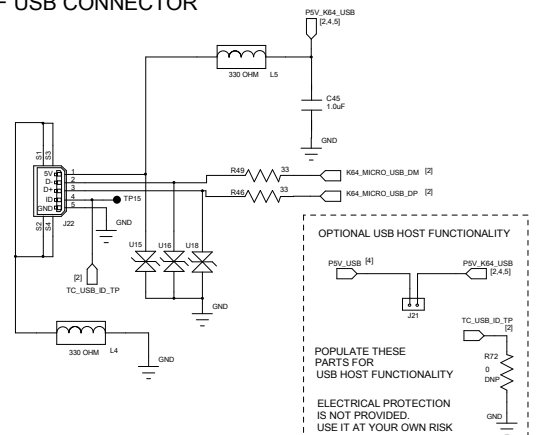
- USB CONNECTOR

P5V_K64_USB
[2,4,5]

330 OHM L5

C45
1.0uF

GND

S1
S3
5V 1
D- 2
D+ 3
ID 4
GND 5
S2
S4
J22

R49 33
K64_MICRO_USB_DM [2]

R46 33
K64_MICRO_USB_DP [2]

TP15

GND

U15 U16 U18

[2]
TC_USB_ID_TP

GND

330 OHM L4

GND

OPTIONAL USB HOST FUNCTIONALITY

P5V_USB [4]

P5V_K64_USB
[2,4,5]

J21

TC_USB_ID_TP
[2]

R72
0
DNP

POPULATE THESE PARTS FOR USB HOST FUNCTIONALITY

ELECTRICAL PROTECTION IS NOT PROVIDED. USE IT AT YOUR OWN RISK

GND